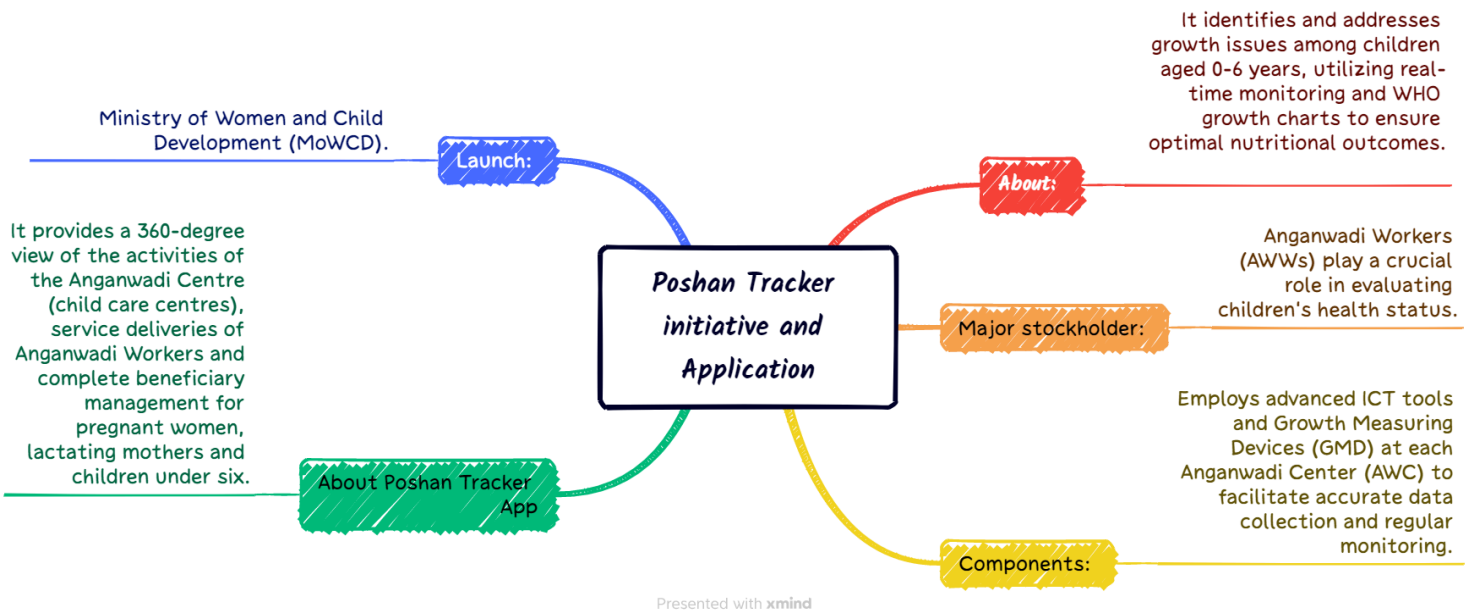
Poshan Tracker initiative and Application

About:

It identifies and addresses growth issues among children aged 0-6 years, utilizing real-time monitoring and WHO growth charts to ensure optimal nutritional outcomes.

Major stockholder:

Anganwadi Workers (AWWs) play a crucial role in evaluating children's health status.

Components:

Employs advanced ICT tools and Growth Measuring Devices (GMD) at each Anganwadi Center (AWC) to facilitate accurate data collection and regular monitoring.

Launch:

Ministry of Women and Child Development (MoWCD).

About Poshan Tracker App

It provides a 360-degree view of the activities of the Anganwadi Centre (child care centres), service deliveries of Anganwadi Workers and complete beneficiary management for pregnant women, lactating mothers and children under six.

Presented with xmind